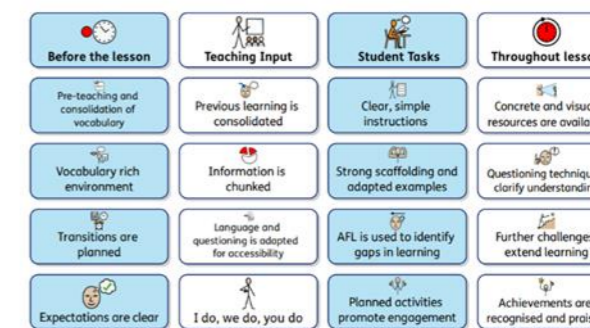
| Before the lesson | Teaching Input | Student Tasks | Throughout less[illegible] |
|---|---|---|---|
| Pre-teaching and consolidation of vocabulary | Previous learning is consolidated | Clear, simple instructions | Concrete and visu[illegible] resources are availa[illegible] |
| Vocabulary rich environment | Information is chunked | Strong scaffolding and adapted examples | Questioning techniqu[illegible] clarify understandin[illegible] |
| Transitions are planned | Language and questioning is adapted for accessibility | AFL is used to identify gaps in learning | Further challenge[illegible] extend learning |
| Expectations are clear | I do, we do, you do | Planned activities promote engagement | Achievements are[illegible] recognised and prais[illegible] |